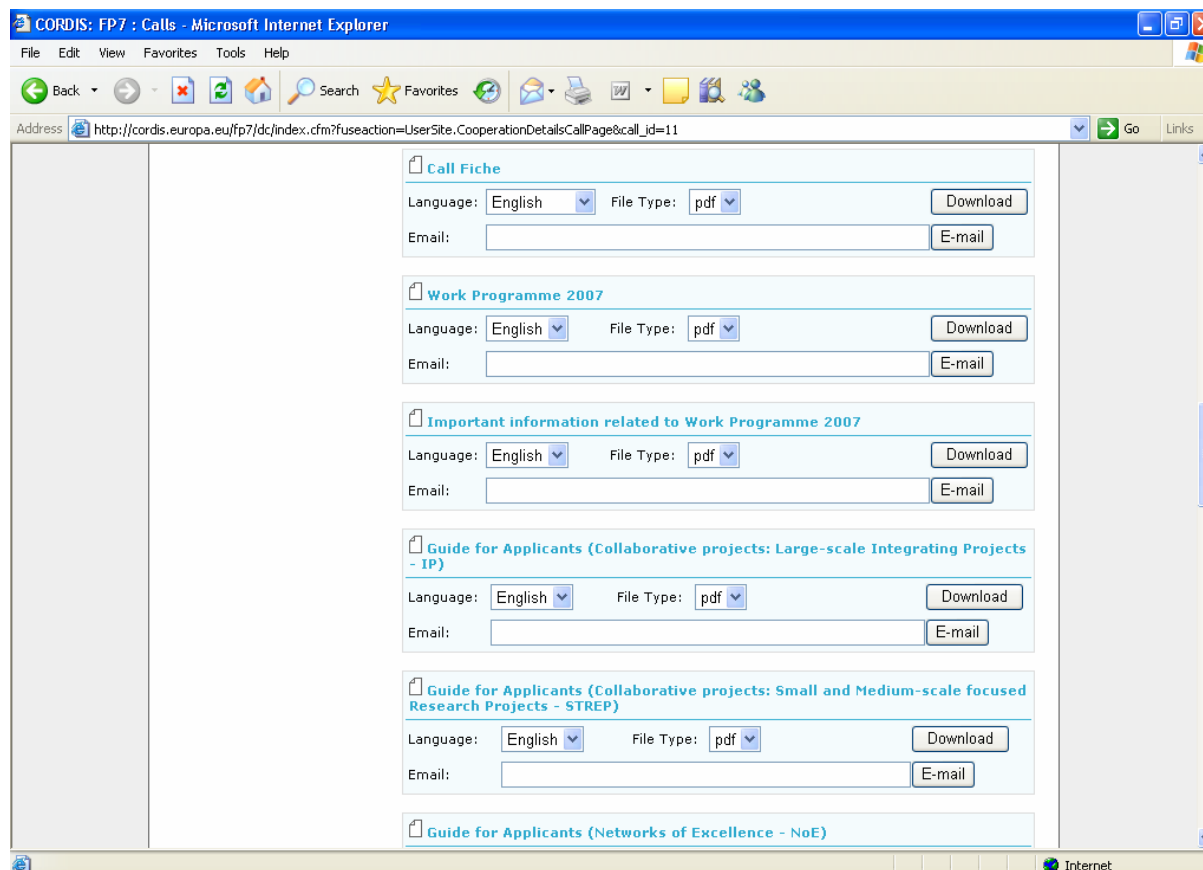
CORDIS: FP7 : Calls - Microsoft Internet Explorer

File Edit View Favorites Tools Help

Back Search Favorites

Address http://cordis.europa.eu/fp7/dc/index.cfm?fuseaction=UserSite.CooperationDetailsCallPage&call_id=11 Go Links

Call Fiche
Language: English File Type: pdf Download
Email: E-mail

Work Programme 2007
Language: English File Type: pdf Download
Email: E-mail

Important information related to Work Programme 2007
Language: English File Type: pdf Download
Email: E-mail

Guide for Applicants (Collaborative projects: Large-scale Integrating Projects - IP)
Language: English File Type: pdf Download
Email: E-mail

Guide for Applicants (Collaborative projects: Small and Medium-scale focused Research Projects - STREP)
Language: English File Type: pdf Download
Email: E-mail

Guide for Applicants (Networks of Excellence - NoE)

Internet